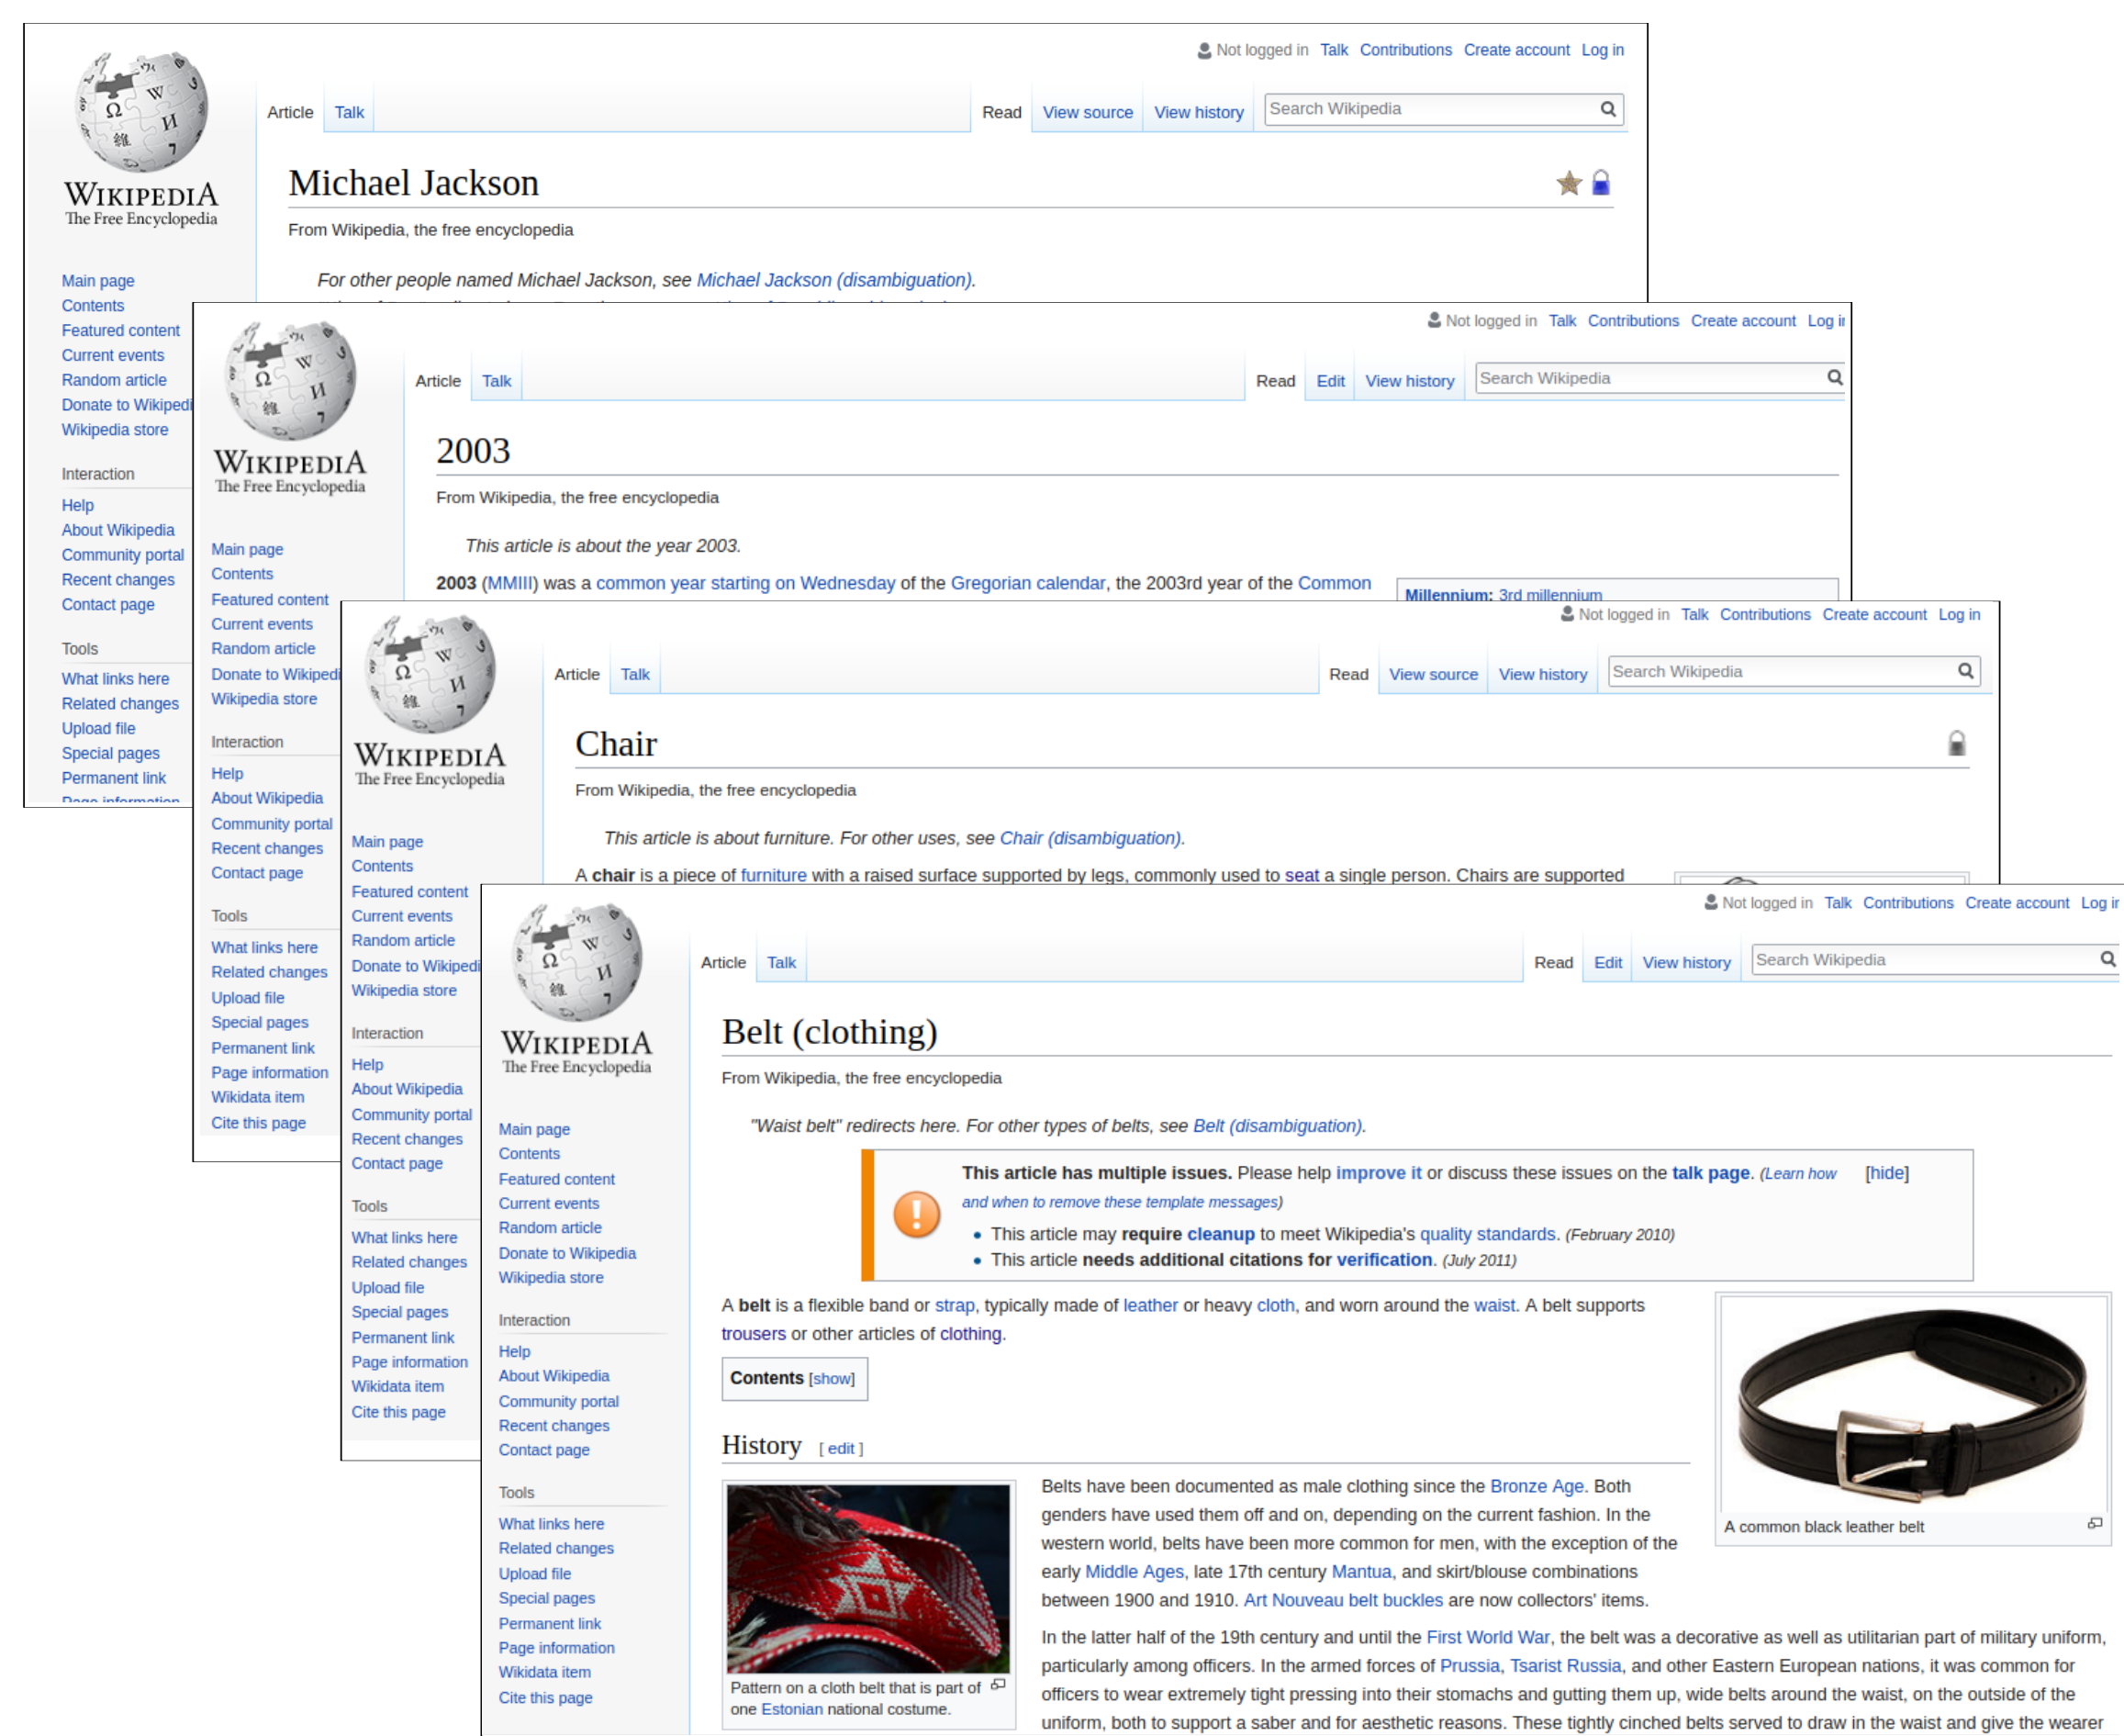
Not logged in Talk Contributions Create account Log in

WIKIPEDIA
The Free Encyclopedia

Article Talk Read View source View history Search Wikipedia

Michael Jackson

From Wikipedia, the free encyclopedia

For other people named Michael Jackson, see Michael Jackson (disambiguation).

Main page
Contents
Featured content
Current events
Random article
Donate to Wikipedi
Wikipedia store

Interaction
Help
About Wikipedia
Community portal
Recent changes
Contact page

Tools
What links here
Related changes
Upload file
Special pages
Permanent link

Not logged in Talk Contributions Create account Log i

WIKIPEDIA
The Free Encyclopedia

Article Talk Read Edit View history Search Wikipedia

2003

From Wikipedia, the free encyclopedia

This article is about the year 2003.

2003 (MMIII) was a common year starting on Wednesday of the Gregorian calendar, the 2003rd year of the Common

Millennium: 3rd millennium

Main page
Contents
Featured content
Current events
Random article
Donate to Wikipedi
Wikipedia store

Interaction
Help
About Wikipedia
Community portal
Recent changes
Contact page

Tools
What links here
Related changes
Upload file
Special pages
Permanent link
Page information
Wikidata item
Cite this page

Not logged in Talk Contributions Create account Log in

WIKIPEDIA
The Free Encyclopedia

Article Talk Read View source View history Search Wikipedia

Chair

From Wikipedia, the free encyclopedia

This article is about furniture. For other uses, see Chair (disambiguation).

A chair is a piece of furniture with a raised surface supported by legs, commonly used to seat a single person. Chairs are supported

Main page
Contents
Featured content
Current events
Random article
Donate to Wikipedi
Wikipedia store

Interaction
Help
About Wikipedia
Community portal
Recent changes
Contact page

Tools
What links here
Related changes
Upload file
Special pages
Permanent link
Page information
Wikidata item
Cite this page

Not logged in Talk Contributions Create account Log ir

WIKIPEDIA
The Free Encyclopedia

Article Talk Read Edit View history Search Wikipedia

Belt (clothing)

From Wikipedia, the free encyclopedia

"Waist belt" redirects here. For other types of belts, see Belt (disambiguation).

This article has multiple issues. Please help improve it or discuss these issues on the talk page. (Learn how and when to remove these template messages) [hide]
• This article may require cleanup to meet Wikipedia's quality standards. (February 2010)
• This article needs additional citations for verification. (July 2011)

A belt is a flexible band or strap, typically made of leather or heavy cloth, and worn around the waist. A belt supports trousers or other articles of clothing.

Contents [show]

History [ edit ]

Belts have been documented as male clothing since the Bronze Age. Both genders have used them off and on, depending on the current fashion. In the western world, belts have been more common for men, with the exception of the early Middle Ages, late 17th century Mantua, and skirt/blouse combinations between 1900 and 1910. Art Nouveau belt buckles are now collectors' items.

In the latter half of the 19th century and until the First World War, the belt was a decorative as well as utilitarian part of military uniform, particularly among officers. In the armed forces of Prussia, Tsarist Russia, and other Eastern European nations, it was common for officers to wear extremely tight pressing into their stomachs and gutting them up, wide belts around the waist, on the outside of the uniform, both to support a saber and for aesthetic reasons. These tightly cinched belts served to draw in the waist and give the wearer

A common black leather belt

Pattern on a cloth belt that is part of one Estonian national costume.

Main page
Contents
Featured content
Current events
Random article
Donate to Wikipedia
Wikipedia store

Interaction
Help
About Wikipedia
Community portal
Recent changes
Contact page

Tools
What links here
Related changes
Upload file
Special pages
Permanent link
Page information
Wikidata item
Cite this page